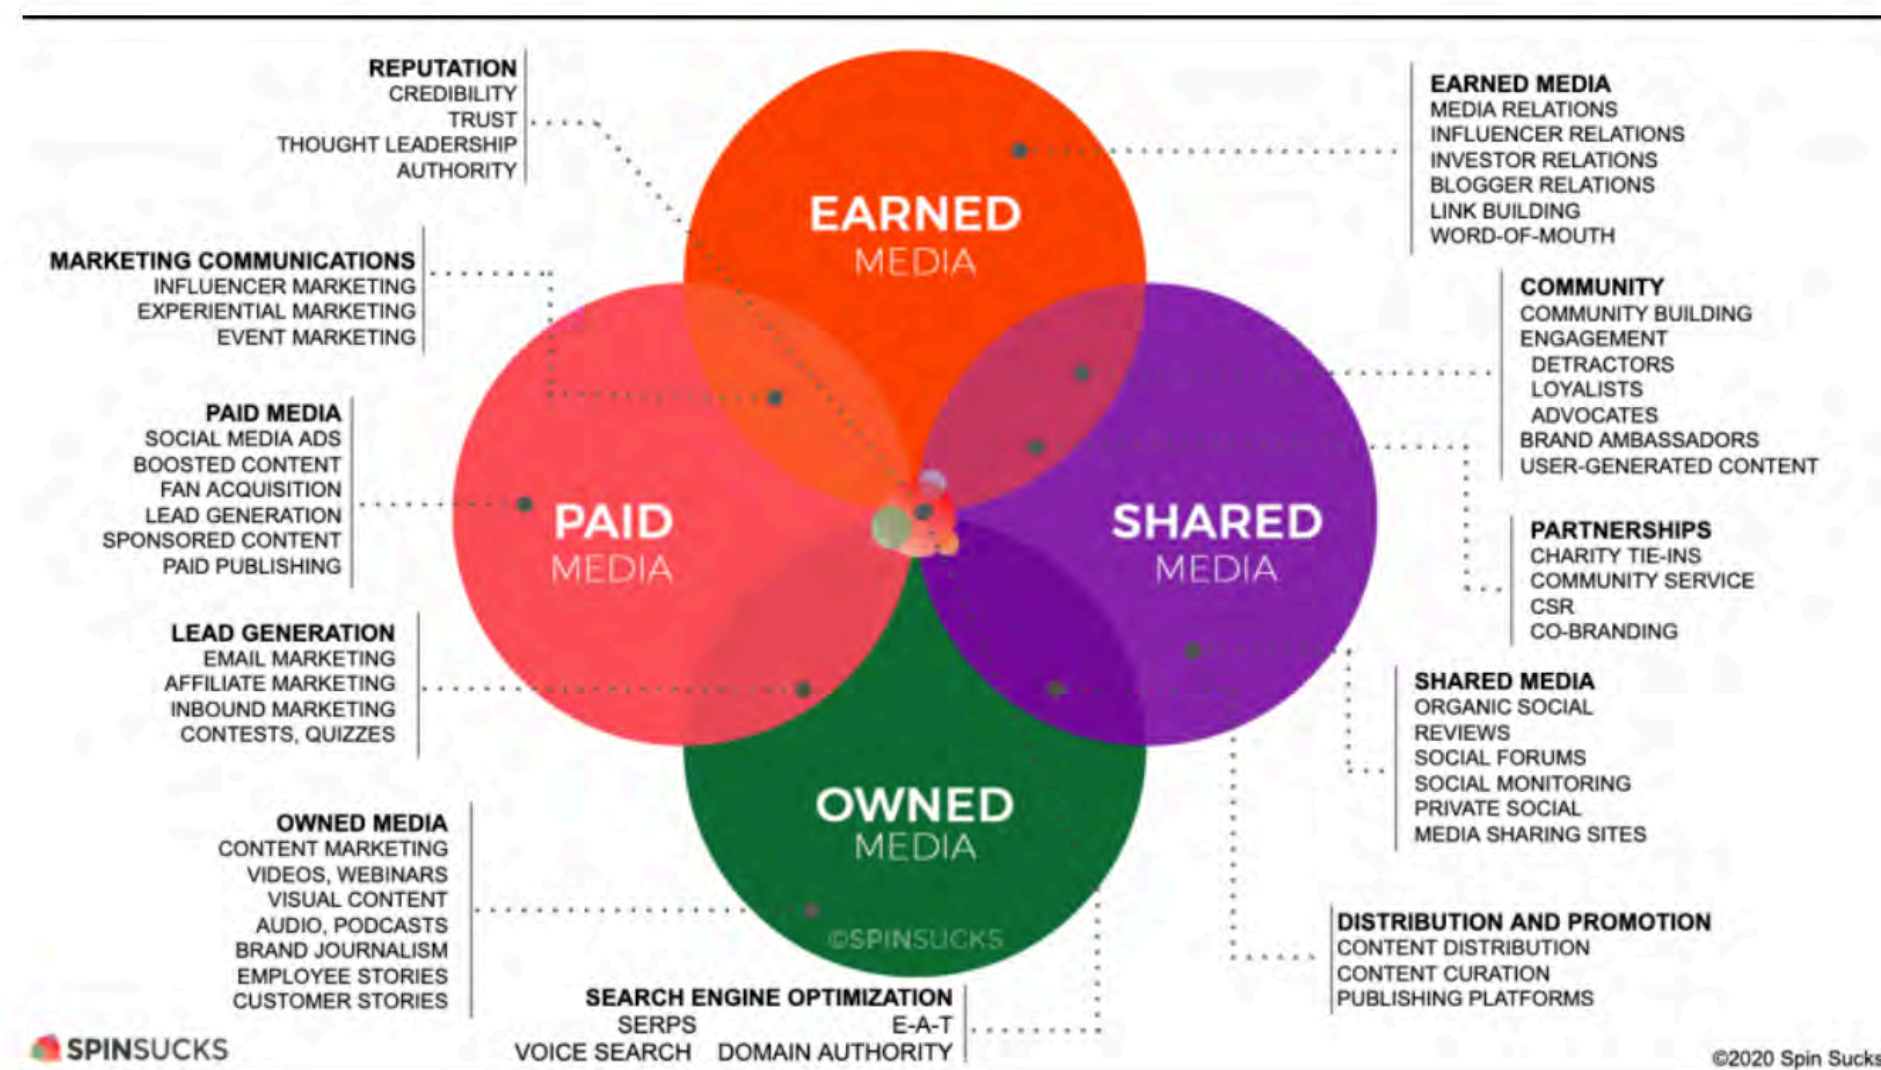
REPUTATION
CREDIBILITY
TRUST
THOUGHT LEADERSHIP
AUTHORITY

MARKETING COMMUNICATIONS
INFLUENCER MARKETING
EXPERIENTIAL MARKETING
EVENT MARKETING

PAID MEDIA
SOCIAL MEDIA ADS
BOOSTED CONTENT
FAN ACQUISITION
LEAD GENERATION
SPONSORED CONTENT
PAID PUBLISHING

LEAD GENERATION
EMAIL MARKETING
AFFILIATE MARKETING
INBOUND MARKETING
CONTESTS, QUIZZES

OWNED MEDIA
CONTENT MARKETING
VIDEOS, WEBINARS
VISUAL CONTENT
AUDIO, PODCASTS
BRAND JOURNALISM
EMPLOYEE STORIES
CUSTOMER STORIES

EARNED MEDIA

PAID MEDIA

SHARED MEDIA

OWNED MEDIA

©SPINSUCKS

EARNED MEDIA
MEDIA RELATIONS
INFLUENCER RELATIONS
INVESTOR RELATIONS
BLOGGER RELATIONS
LINK BUILDING
WORD-OF-MOUTH

COMMUNITY
COMMUNITY BUILDING
ENGAGEMENT
DETRACTORS
LOYALISTS
ADVOCATES
BRAND AMBASSADORS
USER-GENERATED CONTENT

PARTNERSHIPS
CHARITY TIE-INS
COMMUNITY SERVICE
CSR
CO-BRANDING

SHARED MEDIA
ORGANIC SOCIAL
REVIEWS
SOCIAL FORUMS
SOCIAL MONITORING
PRIVATE SOCIAL
MEDIA SHARING SITES

DISTRIBUTION AND PROMOTION
CONTENT DISTRIBUTION
CONTENT CURATION
PUBLISHING PLATFORMS

SEARCH ENGINE OPTIMIZATION
SERPS E-A-T
VOICE SEARCH DOMAIN AUTHORITY

SPINSUCKS

©2020 Spin Sucks